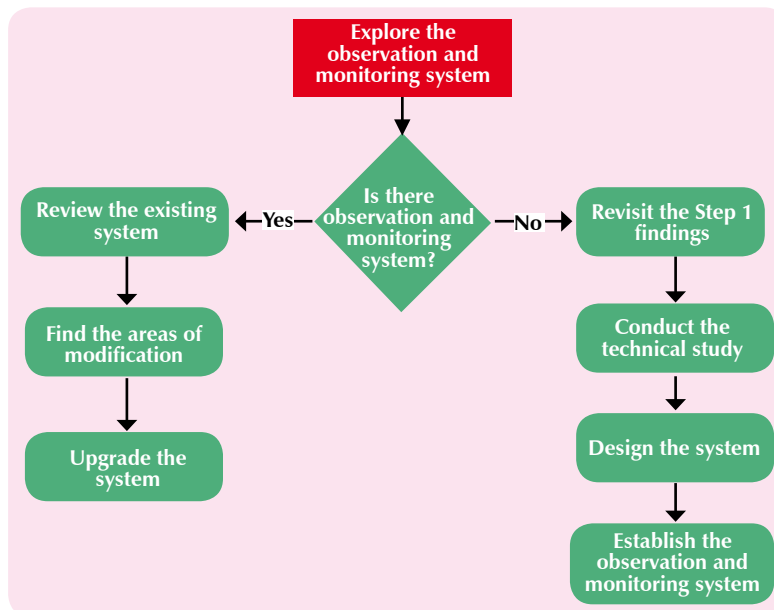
Explore the observation and monitoring system

Is there observation and monitoring system?

Yes

No

Review the existing system

Find the areas of modification

Upgrade the system

Revisit the Step 1 findings

Conduct the technical study

Design the system

Establish the observation and monitoring system